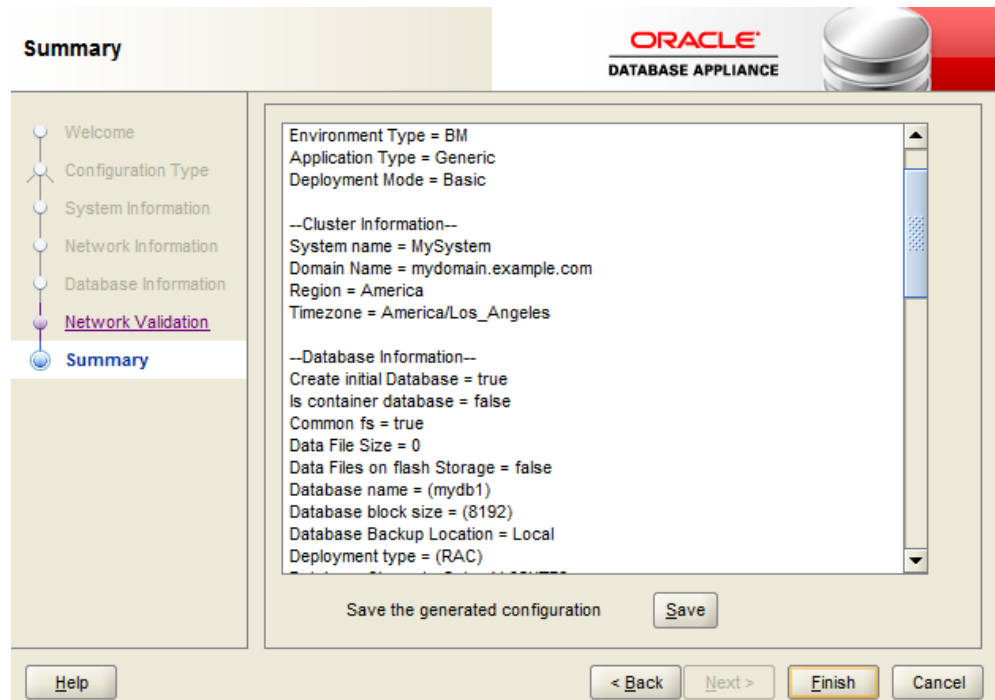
Summary

ORACLE
DATABASE APPLIANCE

Welcome
Configuration Type
System Information
Network Information
Database Information
Network Validation
Summary

Environment Type = BM
Application Type = Generic
Deployment Mode = Basic

--Cluster Information--
System name = MySystem
Domain Name = mydomain.example.com
Region = America
Timezone = America/Los_Angeles

--Database Information--
Create initial Database = true
Is container database = false
Common fs = true
Data File Size = 0
Data Files on flash Storage = false
Database name = (mydb1)
Database block size = (8192)
Database Backup Location = Local
Deployment type = (RAC)
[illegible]

Save the generated configuration
Save

Help
< Back
Next >
Finish
Cancel